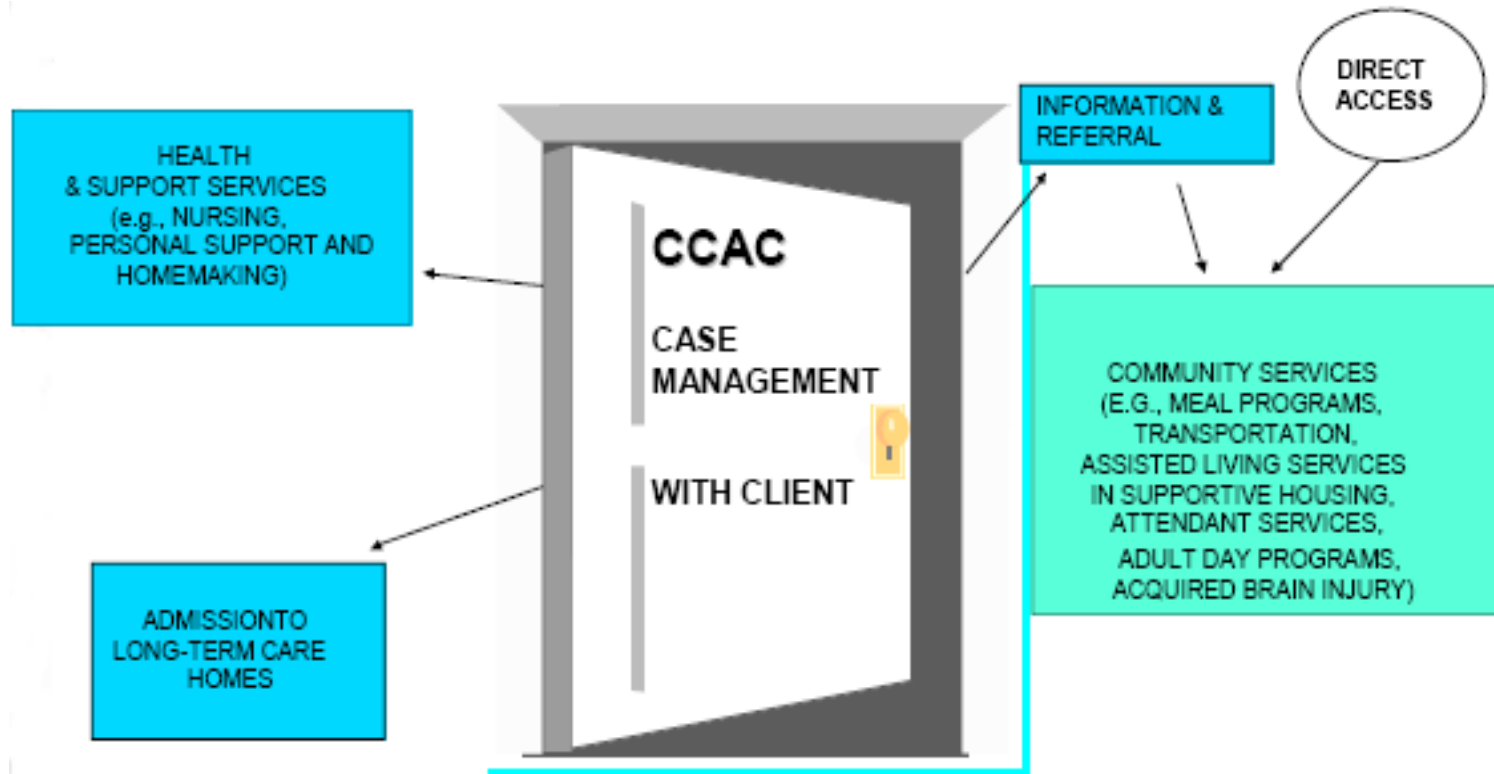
HEALTH & SUPPORT SERVICES (e.g., NURSING, PERSONAL SUPPORT AND HOMEMAKING)

CCAC

CASE MANAGEMENT

WITH CLIENT

INFORMATION & REFERRAL

DIRECT ACCESS

COMMUNITY SERVICES (E.G., MEAL PROGRAMS, TRANSPORTATION, ASSISTED LIVING SERVICES IN SUPPORTIVE HOUSING, ATTENDANT SERVICES, ADULT DAY PROGRAMS, ACQUIRED BRAIN INJURY)

ADMISSIONTO LONG-TERM CARE HOMES